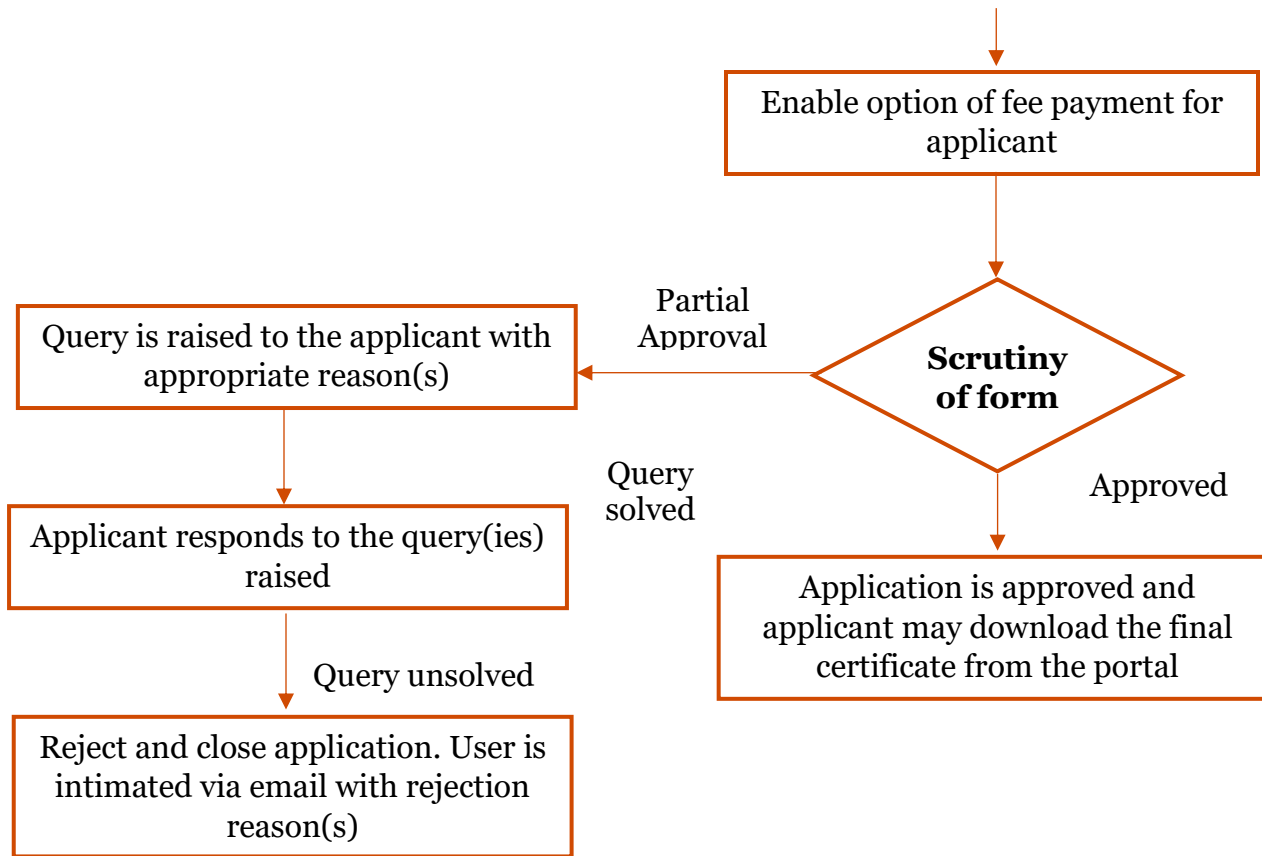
Enable option of fee payment for applicant

Partial Approval

Query is raised to the applicant with appropriate reason(s)

Scrutiny of form

Query solved

Approved

Applicant responds to the query(ies) raised

Application is approved and applicant may download the final certificate from the portal

Query unsolved

Reject and close application. User is intimated via email with rejection reason(s)